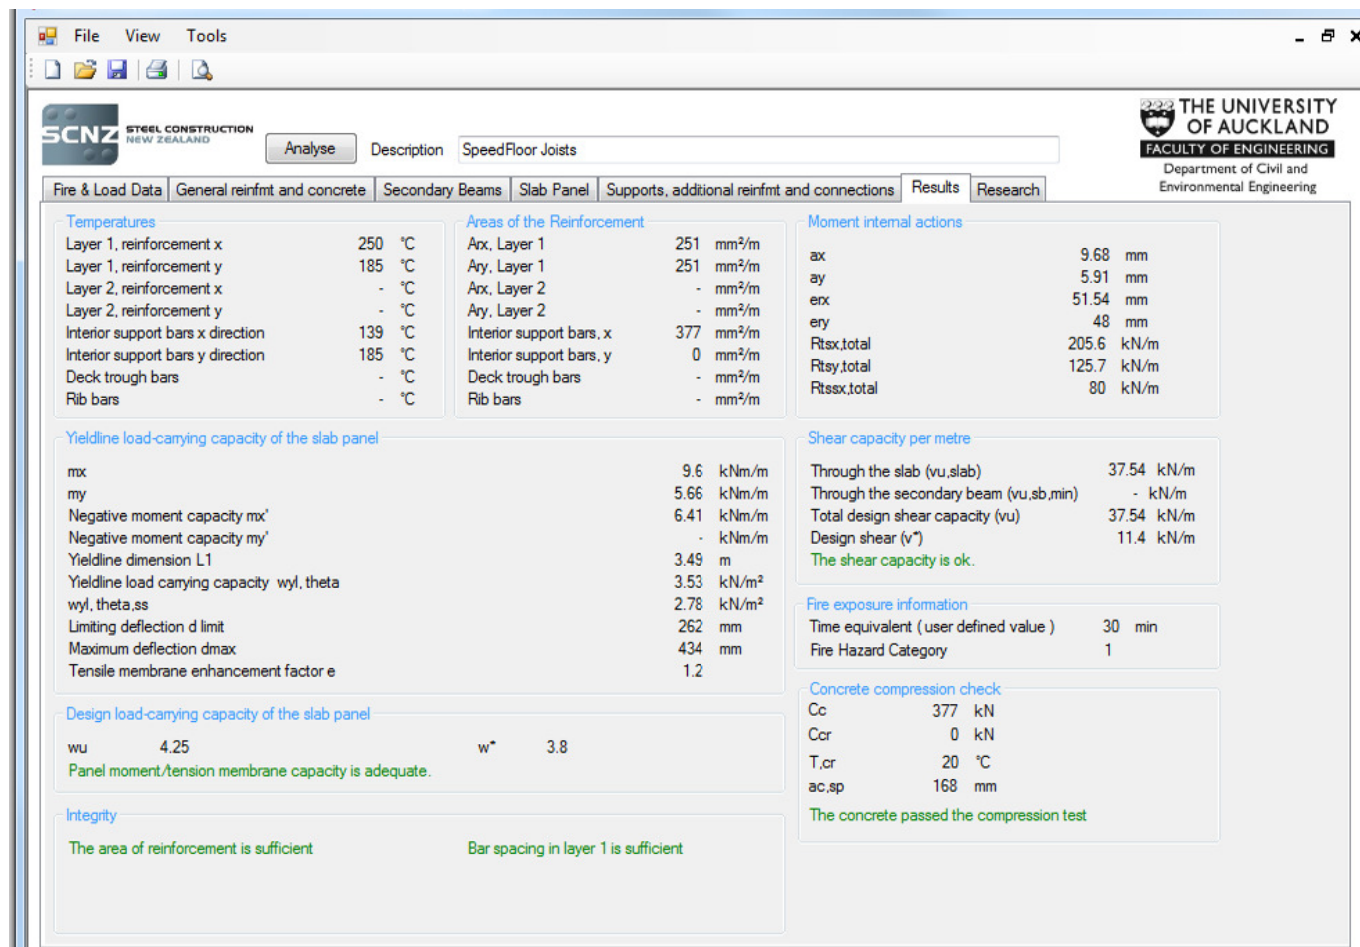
File View Tools

SCNZ STEEL CONSTRUCTION NEW ZEALAND

Analyse

Description SpeedFloor Joists

THE UNIVERSITY OF AUCKLAND
FACULTY OF ENGINEERING
Department of Civil and Environmental Engineering

Fire & Load Data | General reinfmt and concrete | Secondary Beams | Slab Panel | Supports, additional reinfmt and connections | Results | Research

Temperatures

| | | |
|---|---|---|
| Layer 1, reinforcement x | 250 | °C |
| Layer 1, reinforcement y | 185 | °C |
| Layer 2, reinforcement x | - | °C |
| Layer 2, reinforcement y | - | °C |
| Interior support bars x direction | 139 | °C |
| Interior support bars y direction | 185 | °C |
| Deck trough bars | - | °C |
| Rib bars | - | °C |

Areas of the Reinforcement

| | | |
|---|---|---|
| Arx, Layer 1 | 251 | mm²/m |
| Ary, Layer 1 | 251 | mm²/m |
| Arx, Layer 2 | - | mm²/m |
| Ary, Layer 2 | - | mm²/m |
| Interior support bars, x | 377 | mm²/m |
| Interior support bars, y | 0 | mm²/m |
| Deck trough bars | - | mm²/m |
| Rib bars | - | mm²/m |

Moment internal actions

| | | |
|---|---|---|
| ax | 9.68 | mm |
| ay | 5.91 | mm |
| erx | 51.54 | mm |
| ery | 48 | mm |
| Rtsx,total | 205.6 | kN/m |
| Rtsy,total | 125.7 | kN/m |
| Rtssx,total | 80 | kN/m |

Yieldline load-carrying capacity of the slab panel

| | | |
|---|---|---|
| mx | 9.6 | kNm/m |
| my | 5.66 | kNm/m |
| Negative moment capacity mx' | 6.41 | kNm/m |
| Negative moment capacity my' | - | kNm/m |
| Yieldline dimension L1 | 3.49 | m |
| Yieldline load carrying capacity wyl, theta | 3.53 | kN/m² |
| wyl, theta,ss | 2.78 | kN/m² |
| Limiting deflection d limit | 262 | mm |
| Maximum deflection dmax | 434 | mm |
| Tensile membrane enhancement factor e | 1.2 | |

Shear capacity per metre

| | | |
|---|---|---|
| Through the slab (vu,slab) | 37.54 | kN/m |
| Through the secondary beam (vu,sb,min) | - | kN/m |
| Total design shear capacity (vu) | 37.54 | kN/m |
| Design shear (v*) | 11.4 | kN/m |

The shear capacity is ok.

Fire exposure information
Time equivalent ( user defined value ) 30 min
Fire Hazard Category 1

Design load-carrying capacity of the slab panel
wu 4.25 w* 3.8
Panel moment/tension membrane capacity is adequate.

Concrete compression check

| | | |
|---|---|---|
| Cc | 377 | kN |
| Ccr | 0 | kN |
| T,cr | 20 | °C |
| ac,sp | 168 | mm |

The concrete passed the compression test

Integrity
The area of reinforcement is sufficient
Bar spacing in layer 1 is sufficient